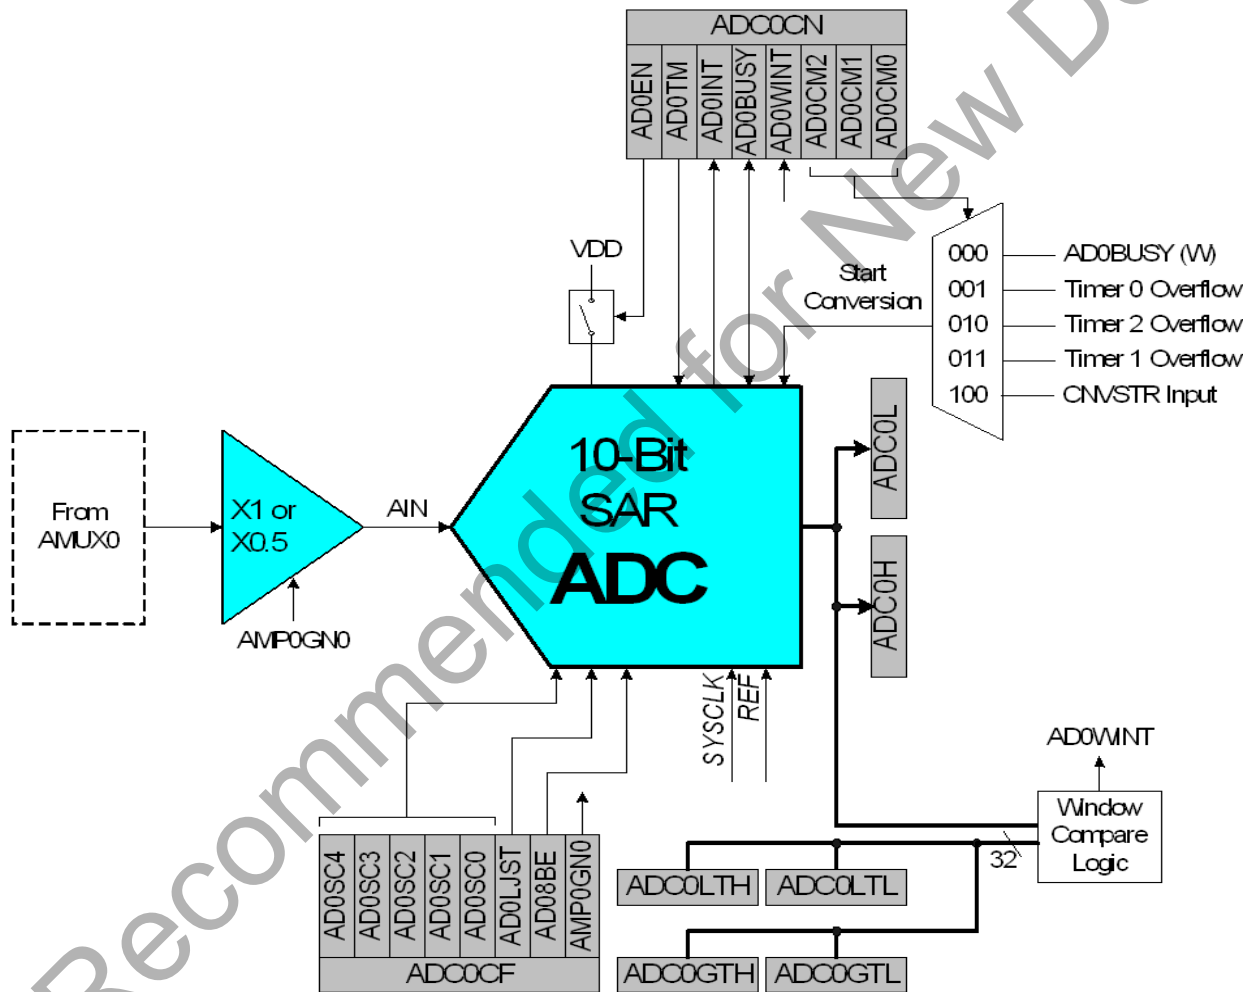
ADC0CN

AD0EN
AD0TM
AD0INT
AD0BUSY
AD0WINT
AD0CM2
AD0CM1
AD0CM0

VDD

Start Conversion

000 AD0BUSY (W)
001 Timer 0 Overflow
010 Timer 2 Overflow
011 Timer 1 Overflow
100 CNVSTR Input

From AMUX0

X1 or X0.5

AMP0GN0

AIN

10-Bit SAR ADC

ADC0L

ADC0H

SYSCLK
REF

AD0WINT

Window Compare Logic

32

ADC0LTH ADC0LTL

ADC0GTH ADC0GTL

AD0SC4
AD0SC3
AD0SC2
AD0SC1
AD0SC0
AD0LJST
AD08BE
AMP0GN0

ADC0CF

Recommended for New De